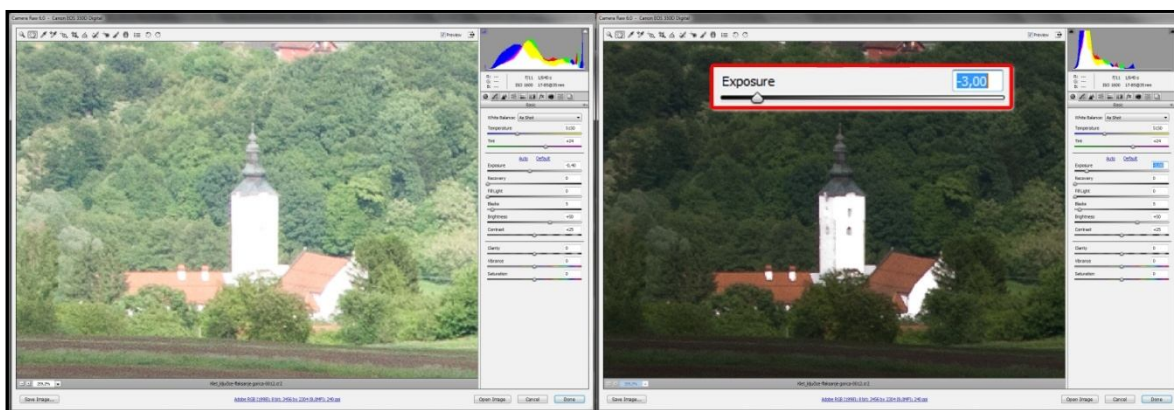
Camera Raw 6.0 - Canon EOS 350D Digital

Preview

f/11 1/640 s
ISO 1600 17-85@35 mm

Basic

White Balance: As Shot

Temperature 5100

Tint +24

Auto Default

Exposure -0,40

Recovery 0

Fill Light 0

Blacks 5

Brightness +50

Contrast +25

Clarity 0

Vibrance 0

Saturation 0

25,3%

Save Image...

Adobe RGB (1998); 8 bit; 3456 by 2304 (8,0MP); 240 ppi

Open Image

Cancel

Done

Camera Raw 6.0 - Canon EOS 350D Digital

Exposure -3,00

Preview

f/11 1/640 s
ISO 1600 17-85@35 mm

Basic

White Balance: As Shot

Temperature 5100

Tint +24

Auto Default

Exposure -3,00

Recovery 0

Fill Light 0

Blacks 5

Brightness +50

Contrast +25

Clarity 0

Vibrance 0

Saturation 0

Save Image...

Adobe RGB (1998); 8 bit; 3456 by 2304 (8,0MP); 240 ppi

Open Image

Cancel

Done